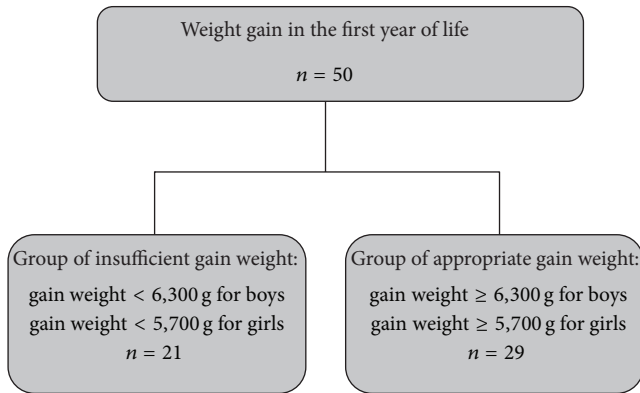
Weight gain in the first year of life

$n = 50$

Group of insufficient gain weight:
gain weight $< 6,300$ g for boys
gain weight $< 5,700$ g for girls
$n = 21$

Group of appropriate gain weight:
gain weight $\geq 6,300$ g for boys
gain weight $\geq 5,700$ g for girls
$n = 29$